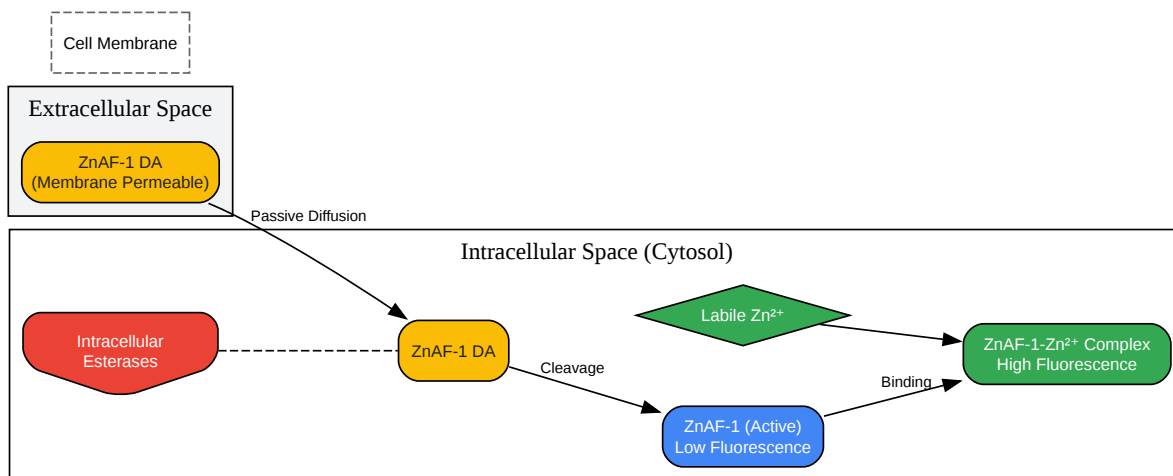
Cell Membrane

Extracellular Space

ZnAF-1 DA
(Membrane Permeable)

Passive Diffusion

Intracellular Space (Cytosol)

Intracellular Esterases

ZnAF-1 DA

Labile $Zn^{2+}$

ZnAF-1-$Zn^{2+}$ Complex
High Fluorescence

Cleavage

Binding

ZnAF-1 (Active)
Low Fluorescence